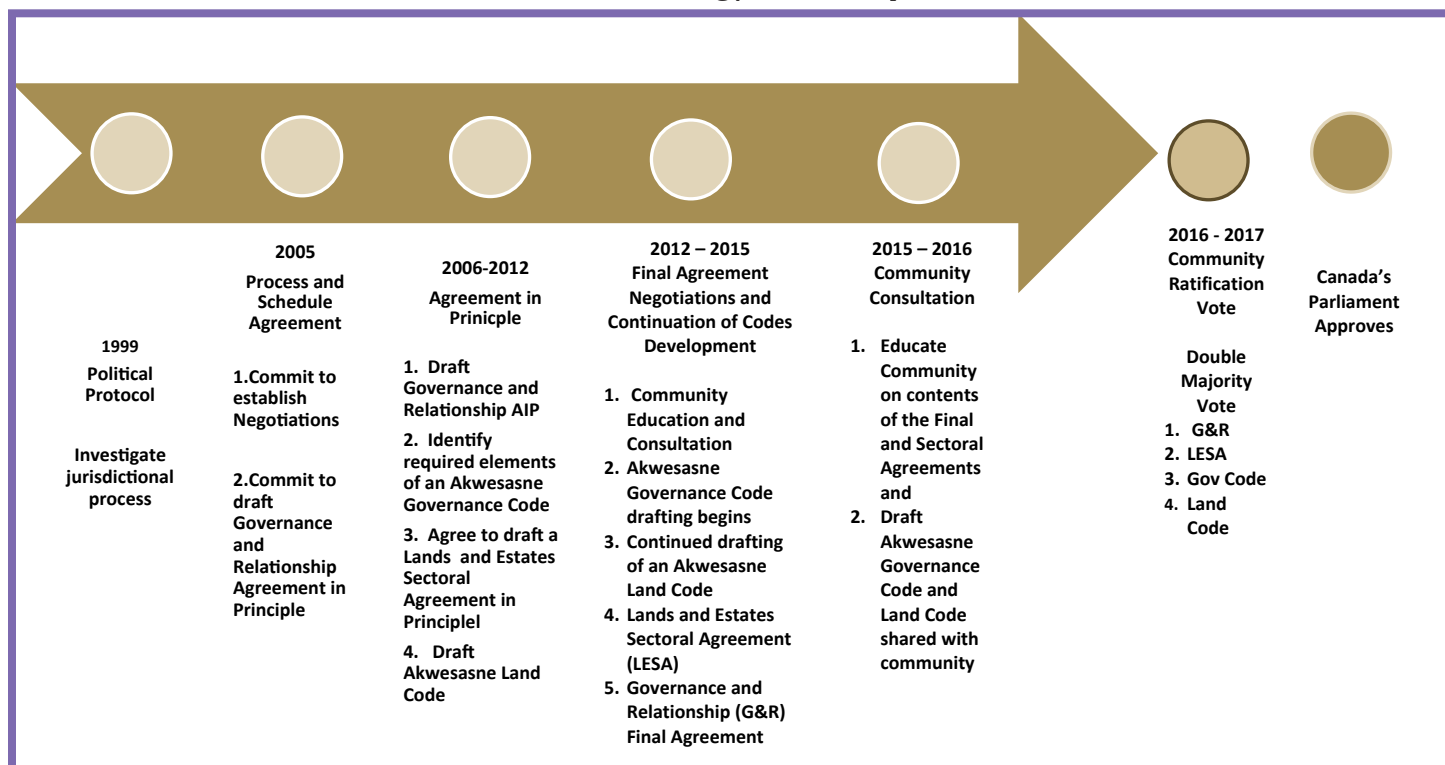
1999
Political Protocol

Investigate jurisdictional process

2005
Process and Schedule Agreement

1.Commit to establish Negotiations

2.Commit to draft Governance and Relationship Agreement in Principle

2006-2012
Agreement in Prinicple

1. Draft Governance and Relationship AIP
2. Identify required elements of an Akwesasne Governance Code
3. Agree to draft a Lands and Estates Sectoral Agreement in Principlel
4. Draft Akwesasne Land Code

2012 – 2015
Final Agreement Negotiations and Continuation of Codes Development

1. Community Education and Consultation
2. Akwesasne Governance Code drafting begins
3. Continued drafting of an Akwesasne Land Code
4. Lands and Estates Sectoral Agreement (LESA)
5. Governance and Relationship (G&R) Final Agreement

2015 – 2016
Community Consultation

1. Educate Community on contents of the Final and Sectoral Agreements and
2. Draft Akwesasne Governance Code and Land Code shared with community

2016 - 2017
Community Ratification Vote

Double Majority Vote
1. G&R
2. LESA
3. Gov Code
4. Land Code

Canada's Parliament Approves